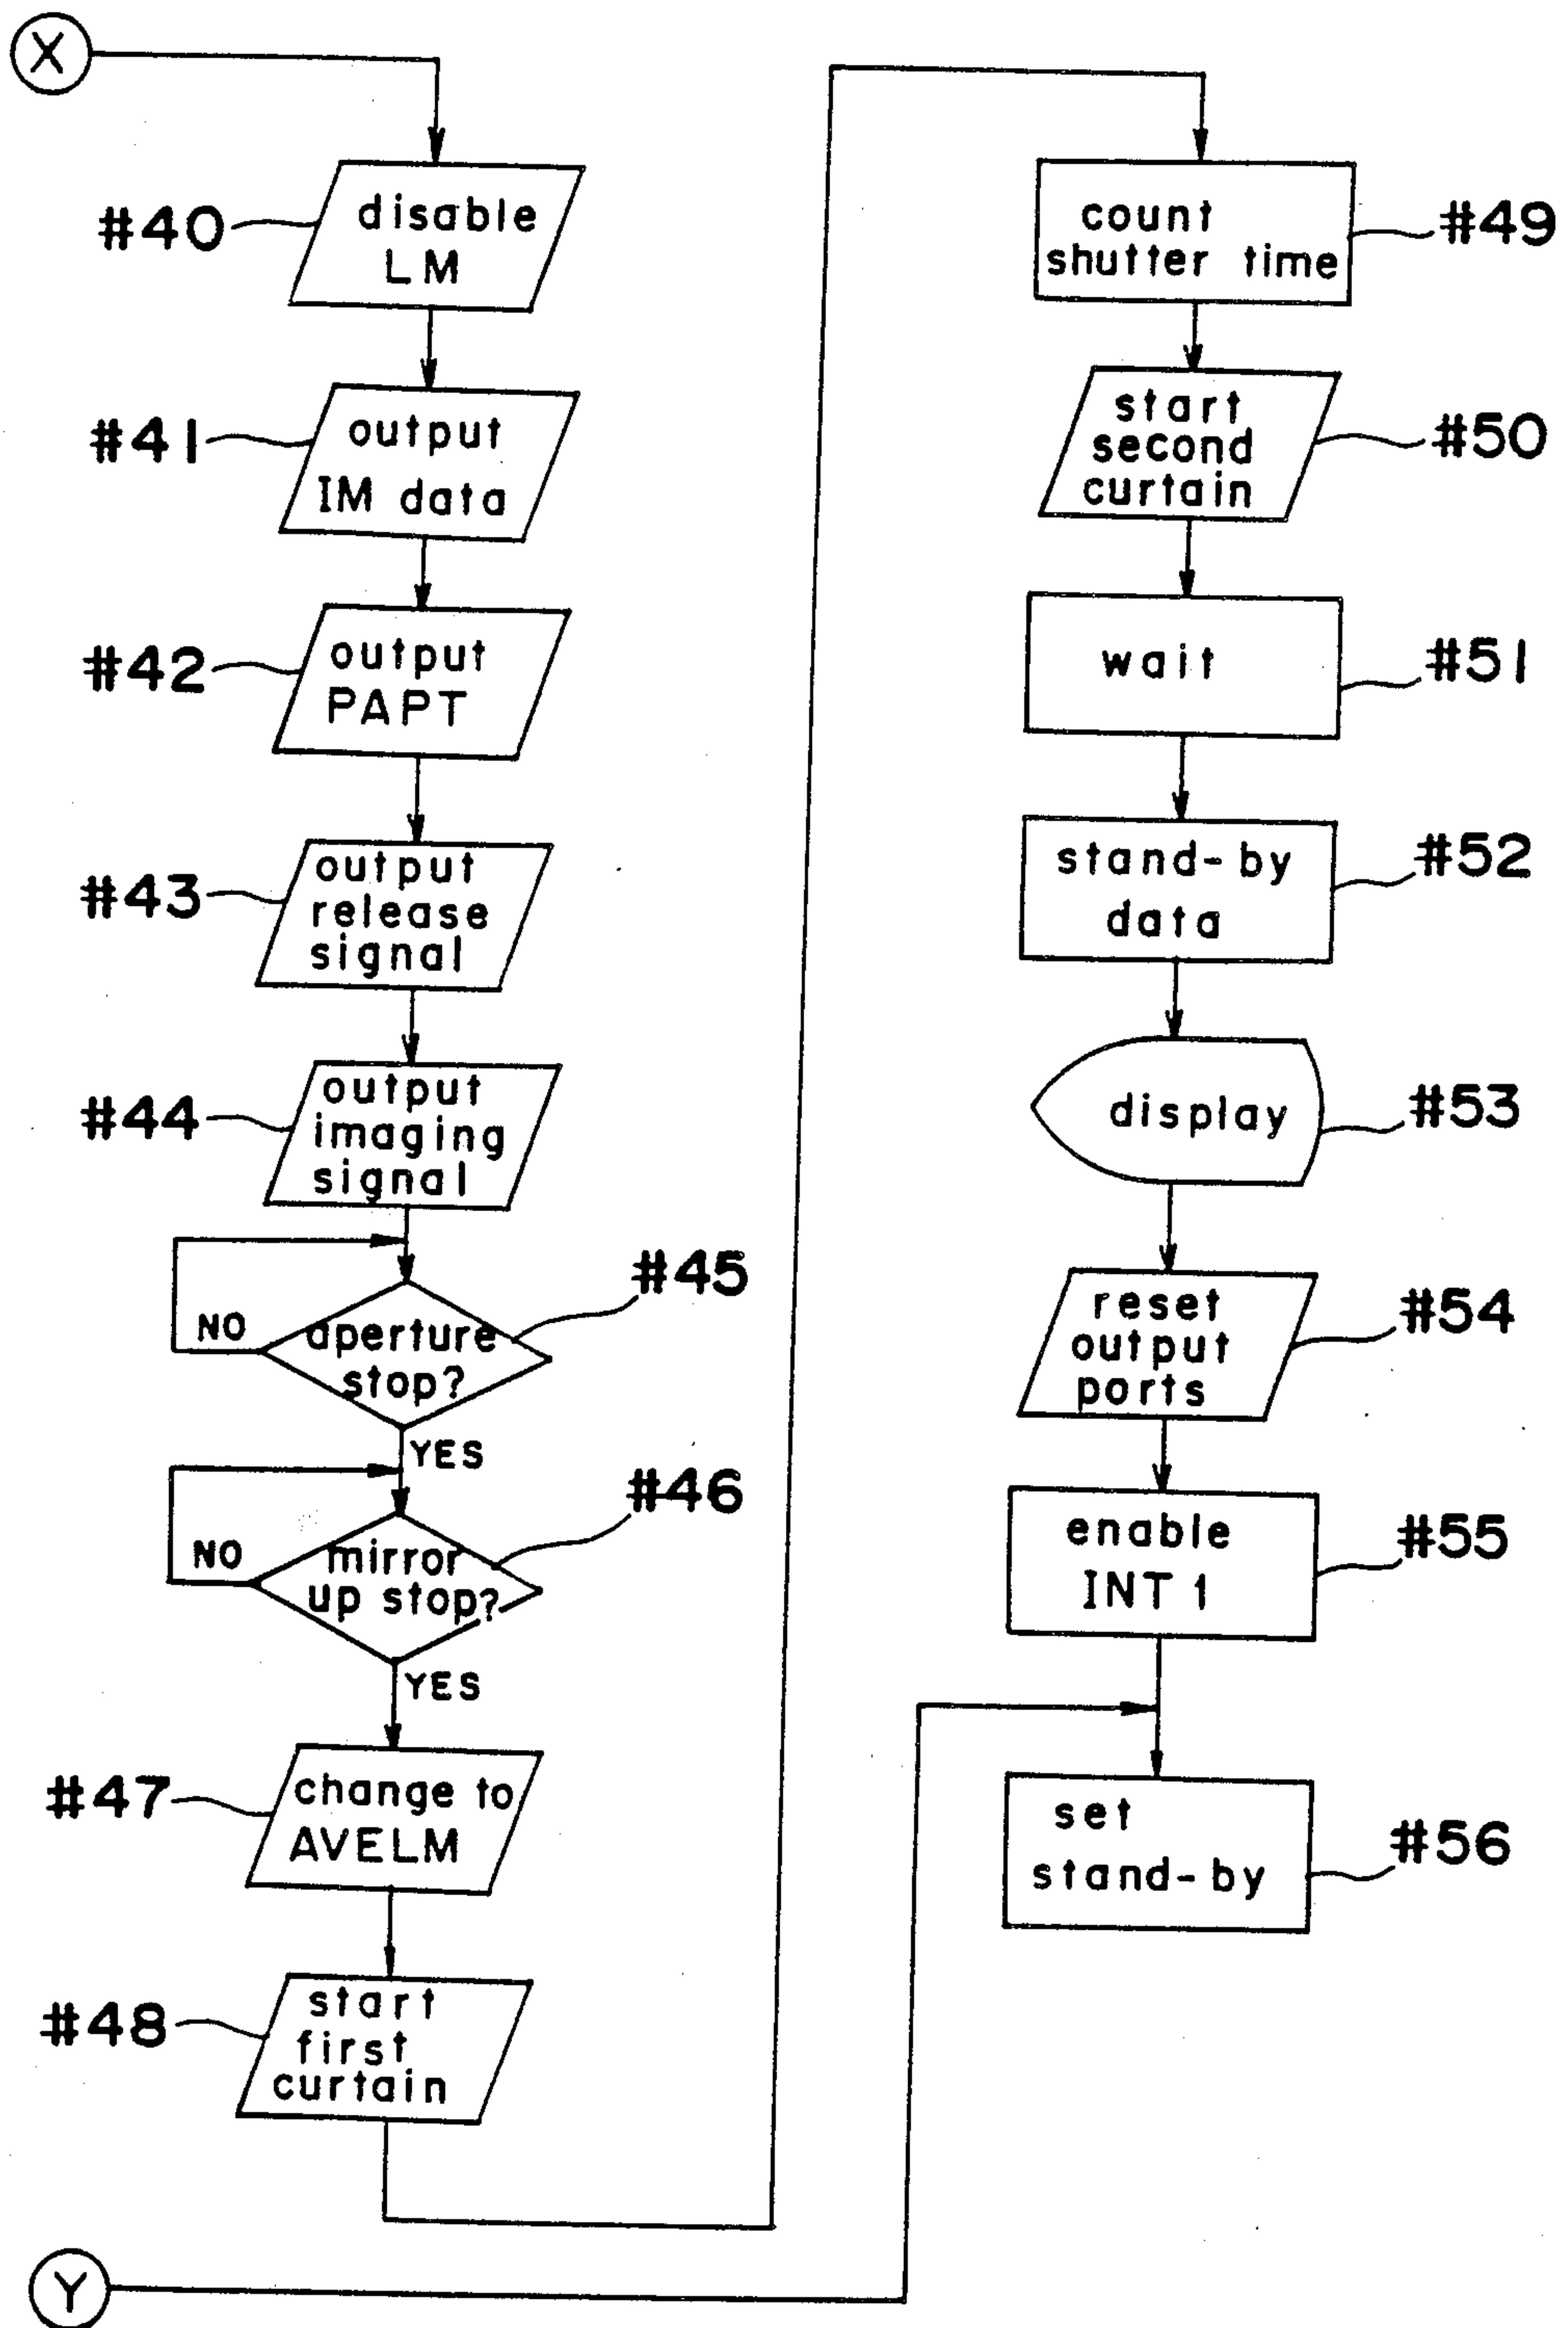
X

#40 disable LM

#41 output IM data

#42 output PAPT

#43 output release signal

#44 output imaging signal

NO aperture stop? #45

YES

NO mirror up stop? #46

YES

#47 change to AVELM

#48 start first curtain

count shutter time #49

start second curtain #50

wait #51

stand-by data #52

display #53

reset output ports #54

enable INT 1 #55

set stand-by #56

Y